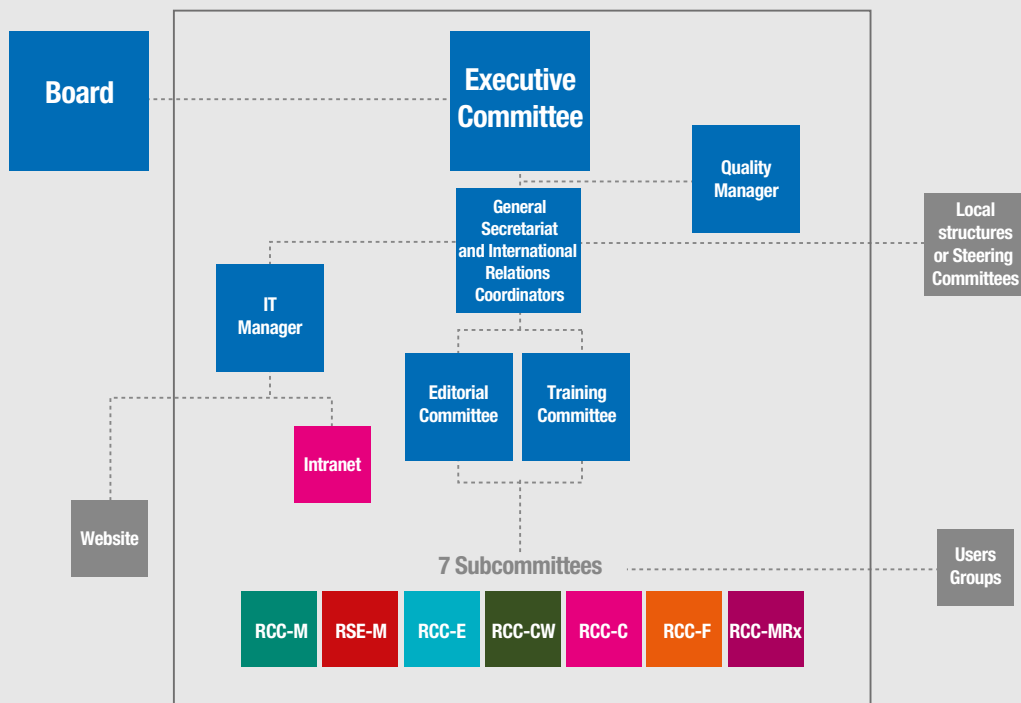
Board

Executive Committee

Quality Manager

General Secretariat and International Relations Coordinators

Local structures or Steering Committees

IT Manager

Editorial Committee

Training Committee

Intranet

Website

7 Subcommittees

Users Groups

RCC-M
RSE-M
RCC-E
RCC-CW
RCC-C
RCC-F
RCC-MRx